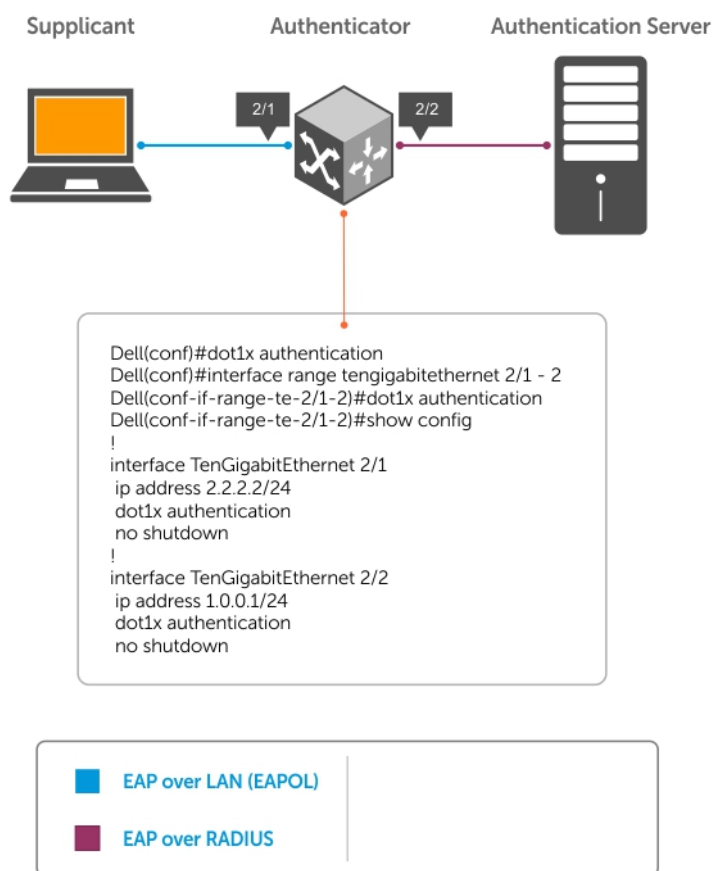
Supplicant

Authenticator

Authentication Server

2/1

2/2

Dell(conf)#dot1x authentication
Dell(conf)#interface range tengigabitethernet 2/1 - 2
Dell(conf-if-range-te-2/1-2)#dot1x authentication
Dell(conf-if-range-te-2/1-2)#show config
!
interface TenGigabitEthernet 2/1
ip address 2.2.2.2/24
dot1x authentication
no shutdown
!
interface TenGigabitEthernet 2/2
ip address 1.0.0.1/24
dot1x authentication
no shutdown

EAP over LAN (EAPOL)

EAP over RADIUS